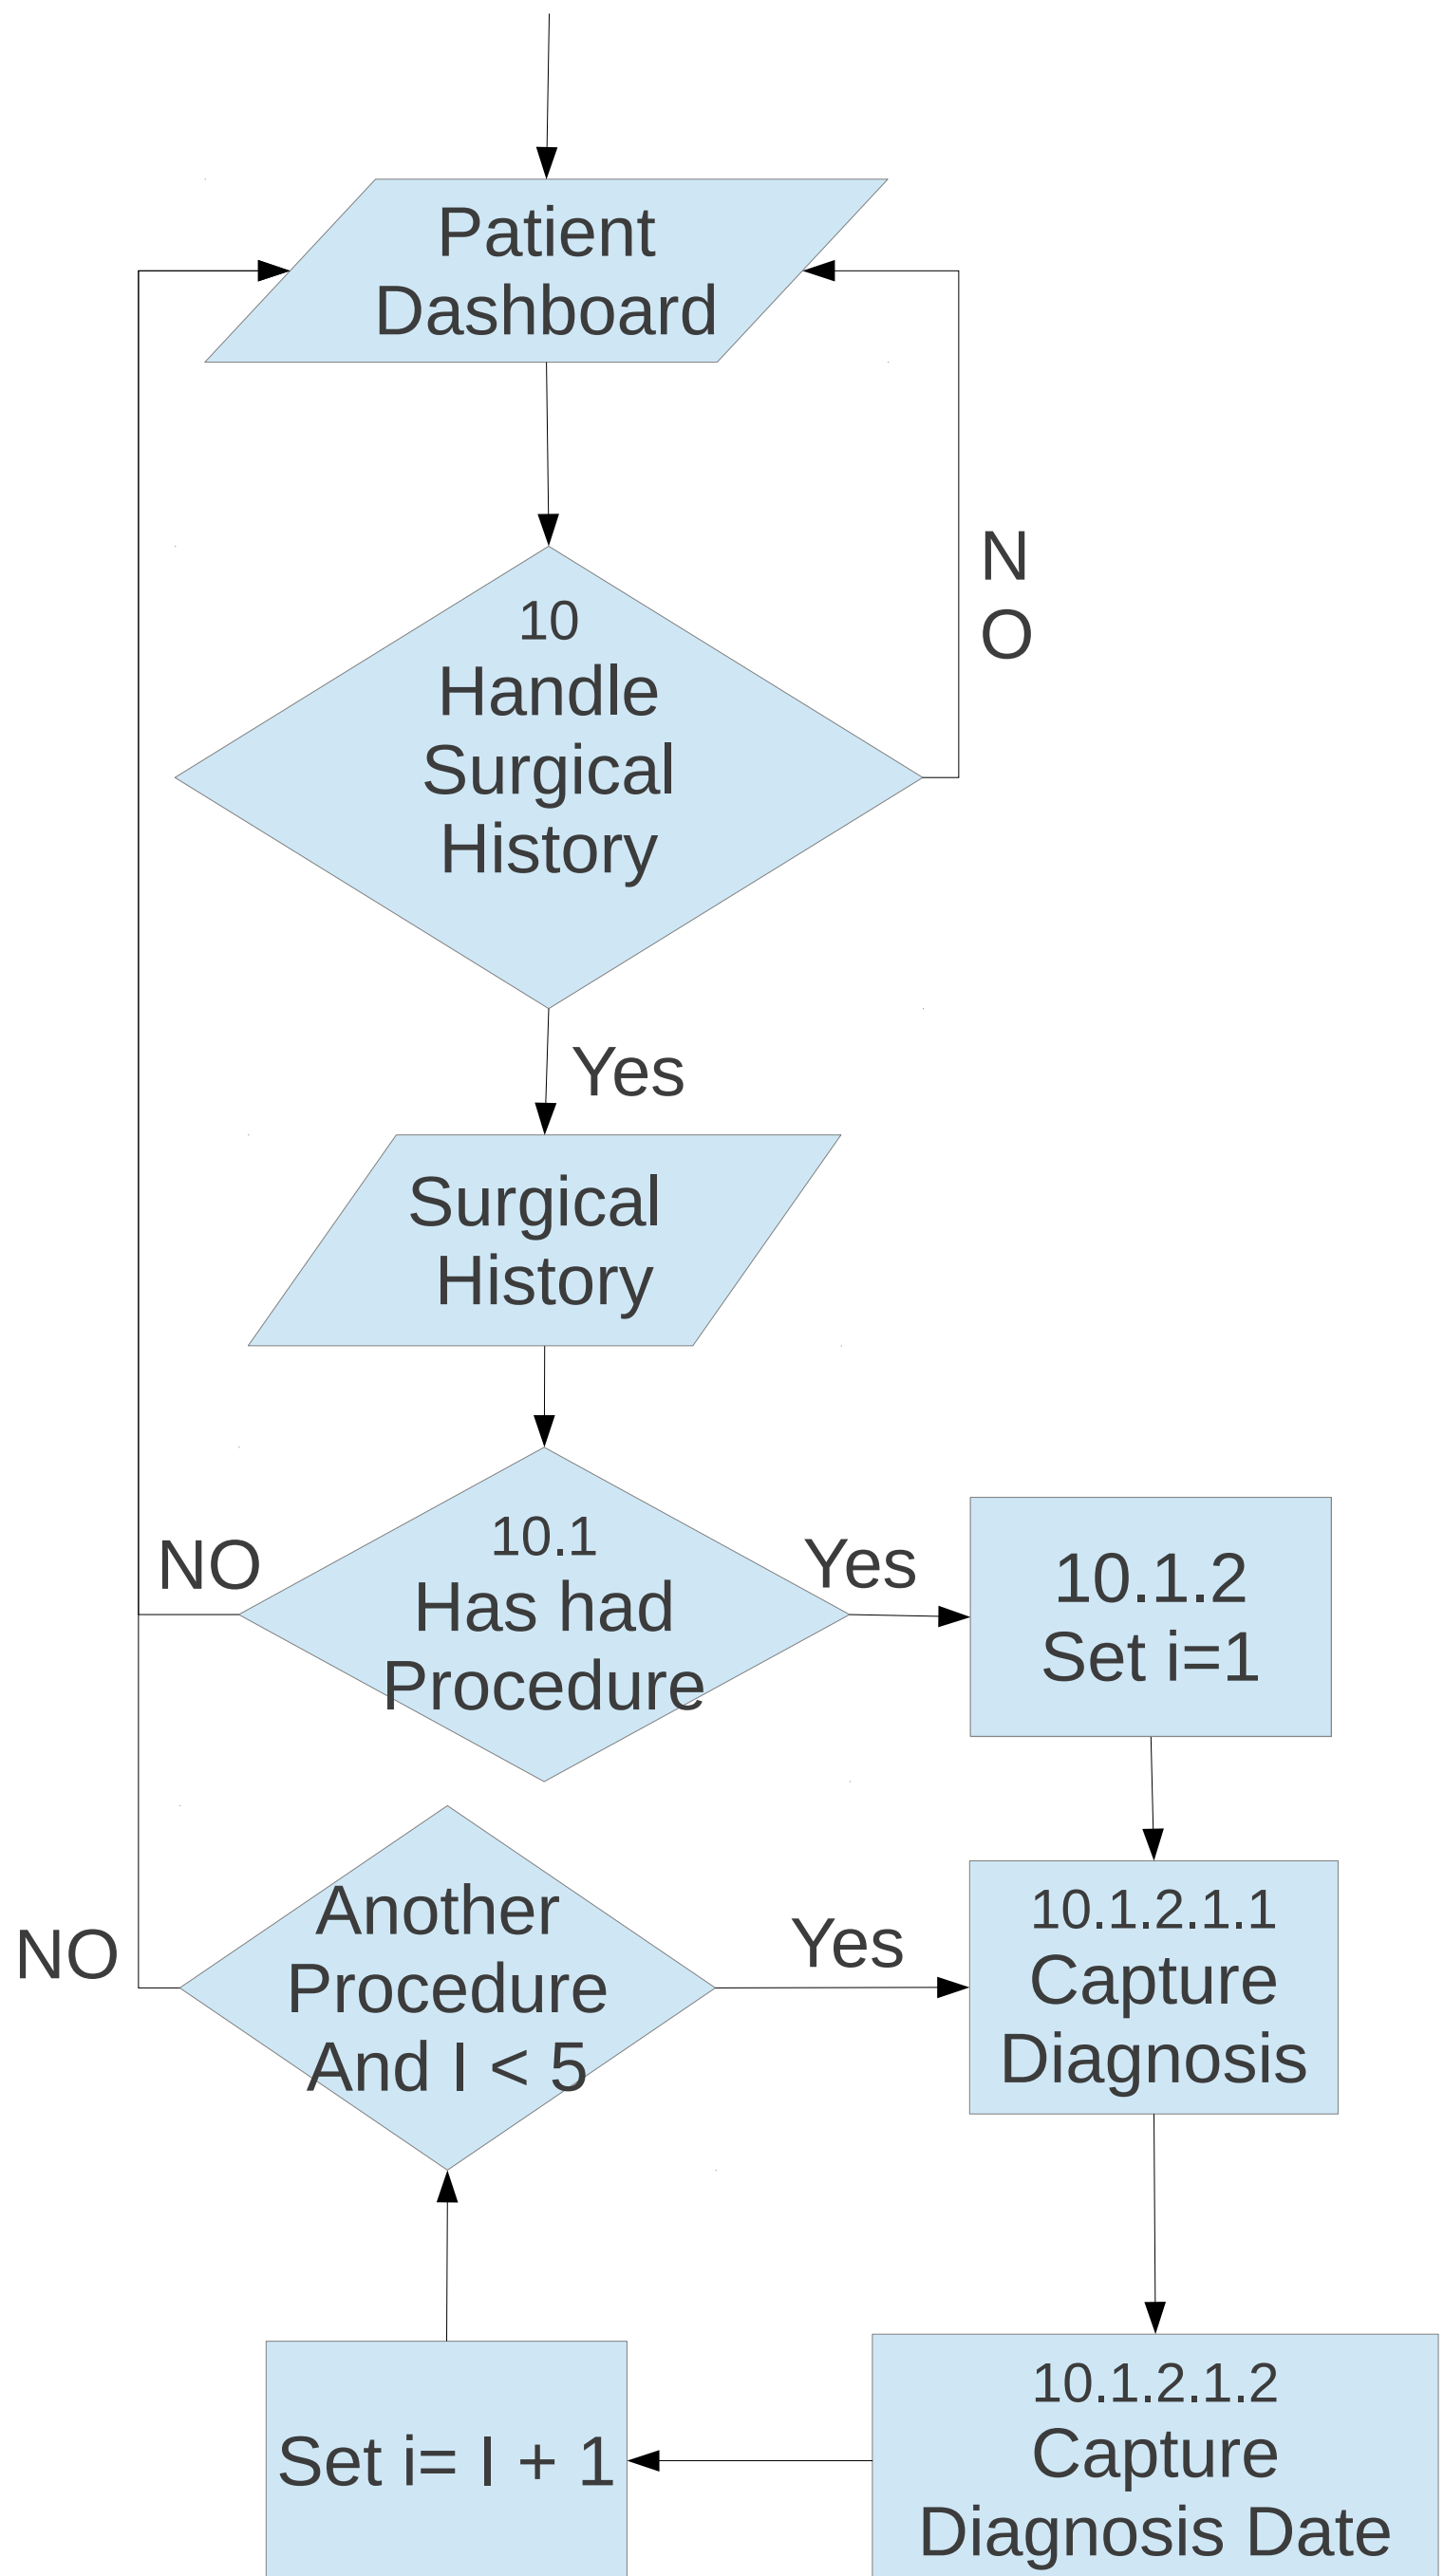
Patient Dashboard

10
Handle Surgical History

N
O

Yes

Surgical History

NO

10.1
Has had Procedure

Yes

10.1.2
Set i=1

NO

Another Procedure And I < 5

Yes

10.1.2.1.1
Capture Diagnosis

Set i= I + 1

10.1.2.1.2
Capture Diagnosis Date